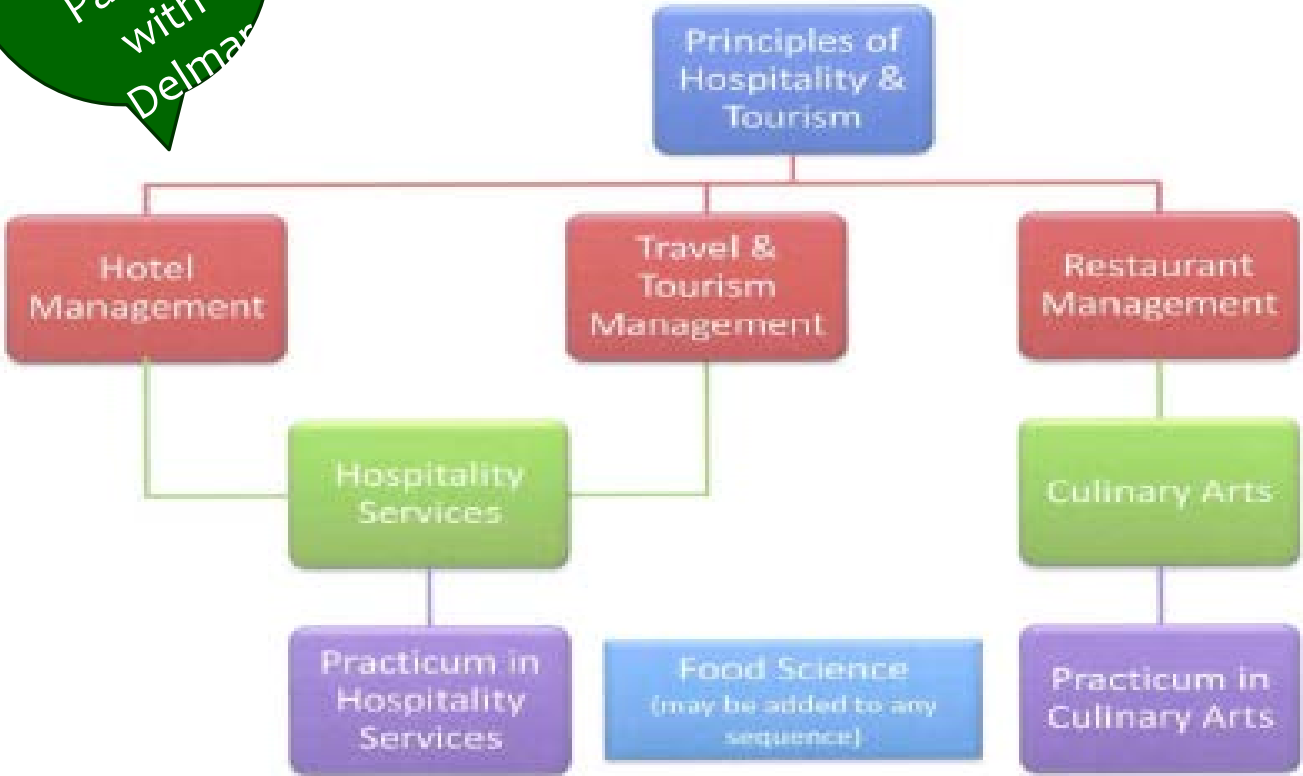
Pa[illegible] with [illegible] Delma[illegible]

Principles of Hospitality & Tourism

Hotel Management

Travel & Tourism Management

Restaurant Management

Hospitality Services

Culinary Arts

Practicum in Hospitality Services

Food Science (may be added to any sequence)

Practicum in Culinary Arts